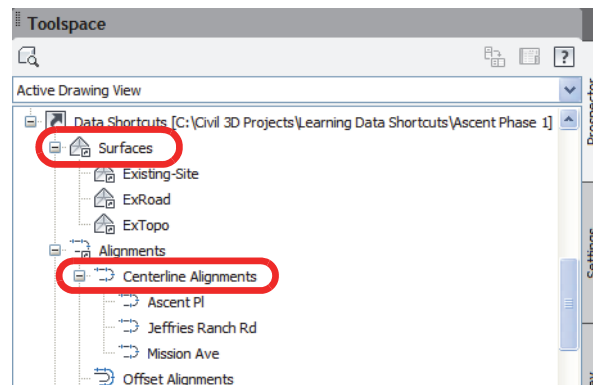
Toolspace

?

Active Drawing View

Data Shortcuts [C:\Civil 3D Projects\Learning Data Shortcuts\Ascent Phase 1]

Surfaces

Existing-Site

ExRoad

ExTopo

Alignments

Centerline Alignments

Ascent Pl

Jeffries Ranch Rd

Mission Ave

Offset Alignments

Prospector

Settings